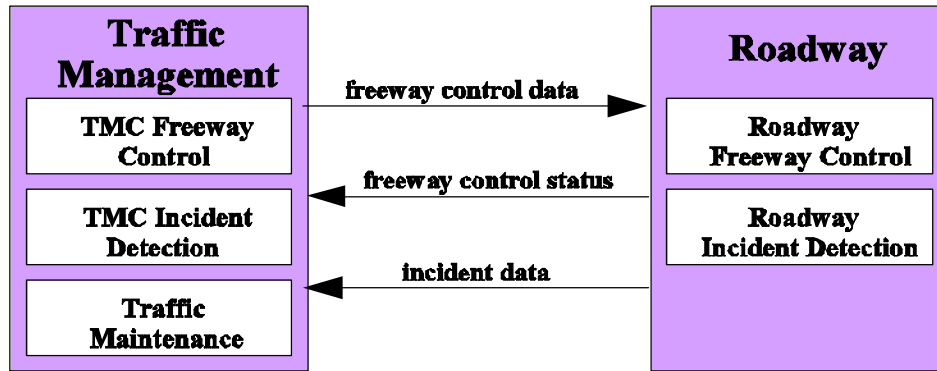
Traffic Management

TMC Freeway Control

TMC Incident Detection

Traffic Maintenance

freeway control data

freeway control status

incident data

Roadway

Roadway Freeway Control

Roadway Incident Detection